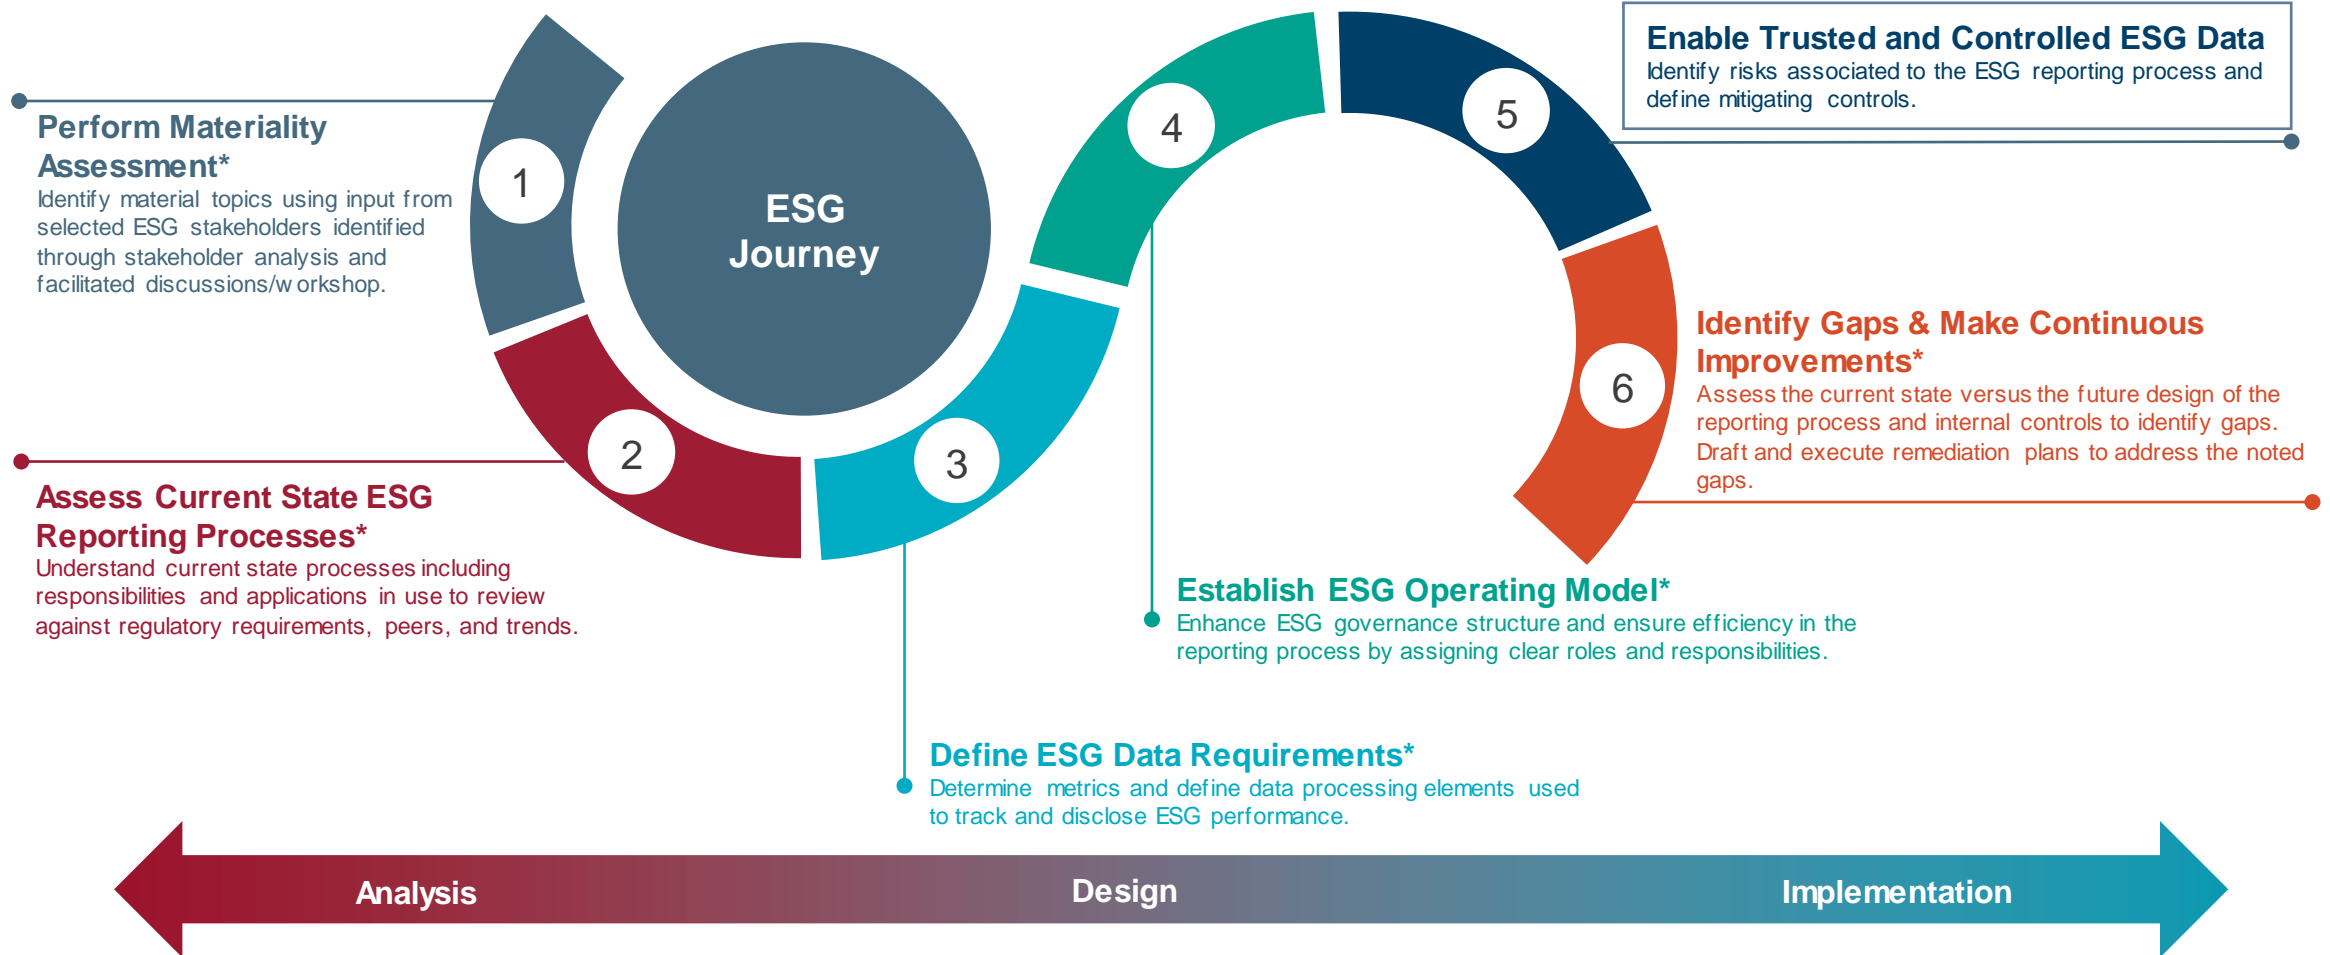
ESG Journey

1

Perform Materiality Assessment*
Identify material topics using input from selected ESG stakeholders identified through stakeholder analysis and facilitated discussions/w orkshop.

2

Assess Current State ESG Reporting Processes*
Understand current state processes including responsibilities and applications in use to review against regulatory requirements, peers, and trends.

3

Define ESG Data Requirements*
Determine metrics and define data processing elements used to track and disclose ESG performance.

4

Establish ESG Operating Model*
Enhance ESG governance structure and ensure efficiency in the reporting process by assigning clear roles and responsibilities.

5

Enable Trusted and Controlled ESG Data
Identify risks associated to the ESG reporting process and define mitigating controls.

6

Identify Gaps & Make Continuous Improvements*
Assess the current state versus the future design of the reporting process and internal controls to identify gaps. Draft and execute remediation plans to address the noted gaps.

Analysis
Design
Implementation